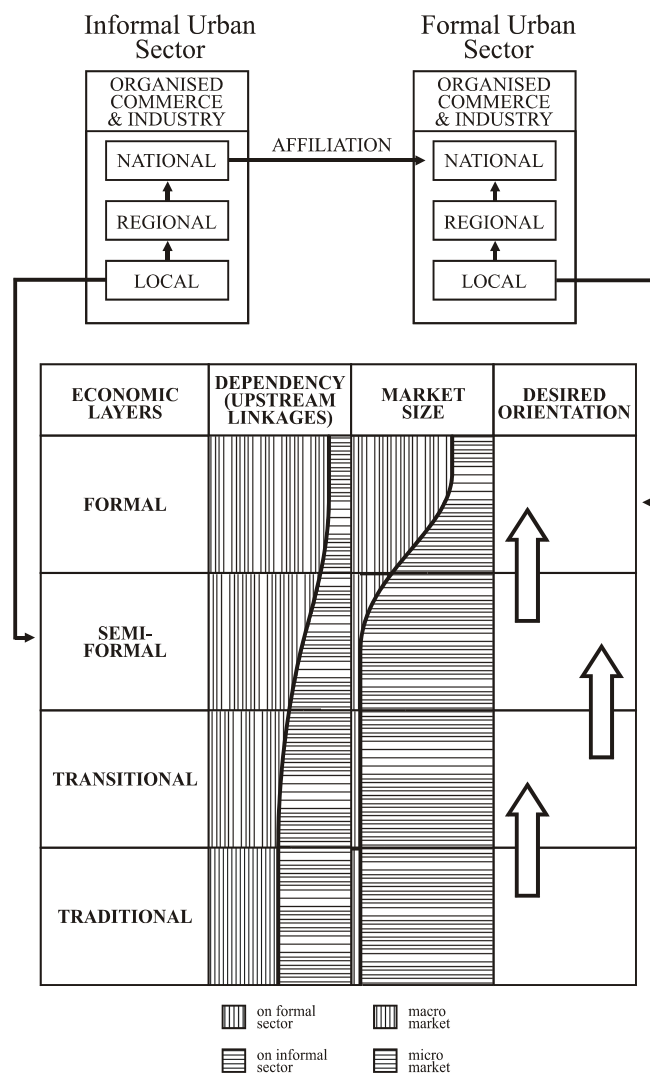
Informal Urban Sector

ORGANISED COMMERCE & INDUSTRY

NATIONAL

REGIONAL

LOCAL

AFFILIATION

Formal Urban Sector

ORGANISED COMMERCE & INDUSTRY

NATIONAL

REGIONAL

LOCAL

| ECONOMIC LAYERS | DEPENDENCY (UPSTREAM LINKAGES) | MARKET SIZE | DESIRED ORIENTATION |
|---|---|---|---|
| FORMAL | | | |
| SEMI-FORMAL | | | |
| TRANSITIONAL | | | |
| TRADITIONAL | | | |

on formal sector

macro market

on informal sector

micro market